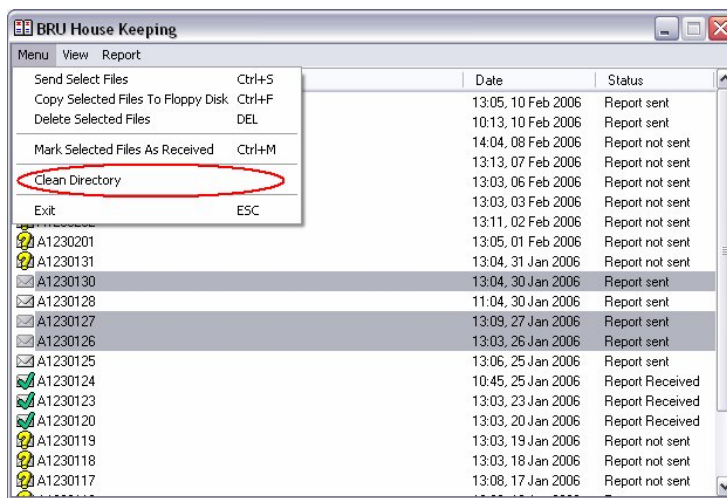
BRU House Keeping

Menu View Report

Send Select Files Ctrl+S
Copy Selected Files To Floppy Disk Ctrl+F
Delete Selected Files DEL
Mark Selected Files As Received Ctrl+M
Clean Directory
Exit ESC

| | Date | Status |
|---|---|---|
| | 13:05, 10 Feb 2006 | Report sent |
| | 10:13, 10 Feb 2006 | Report sent |
| | 14:04, 08 Feb 2006 | Report not sent |
| | 13:13, 07 Feb 2006 | Report not sent |
| | 13:03, 06 Feb 2006 | Report not sent |
| | 13:03, 03 Feb 2006 | Report not sent |
| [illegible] | 13:11, 02 Feb 2006 | Report not sent |
| A1230201 | 13:05, 01 Feb 2006 | Report not sent |
| A1230131 | 13:04, 31 Jan 2006 | Report not sent |
| A1230130 | 13:04, 30 Jan 2006 | Report sent |
| A1230128 | 11:04, 30 Jan 2006 | Report sent |
| A1230127 | 13:09, 27 Jan 2006 | Report sent |
| A1230126 | 13:03, 26 Jan 2006 | Report sent |
| A1230125 | 13:06, 25 Jan 2006 | Report sent |
| A1230124 | 10:45, 25 Jan 2006 | Report Received |
| A1230123 | 13:03, 23 Jan 2006 | Report Received |
| A1230120 | 13:03, 20 Jan 2006 | Report Received |
| A1230119 | 13:03, 19 Jan 2006 | Report not sent |
| A1230118 | 13:03, 18 Jan 2006 | Report not sent |
| A1230117 | 13:08, 17 Jan 2006 | Report not sent |